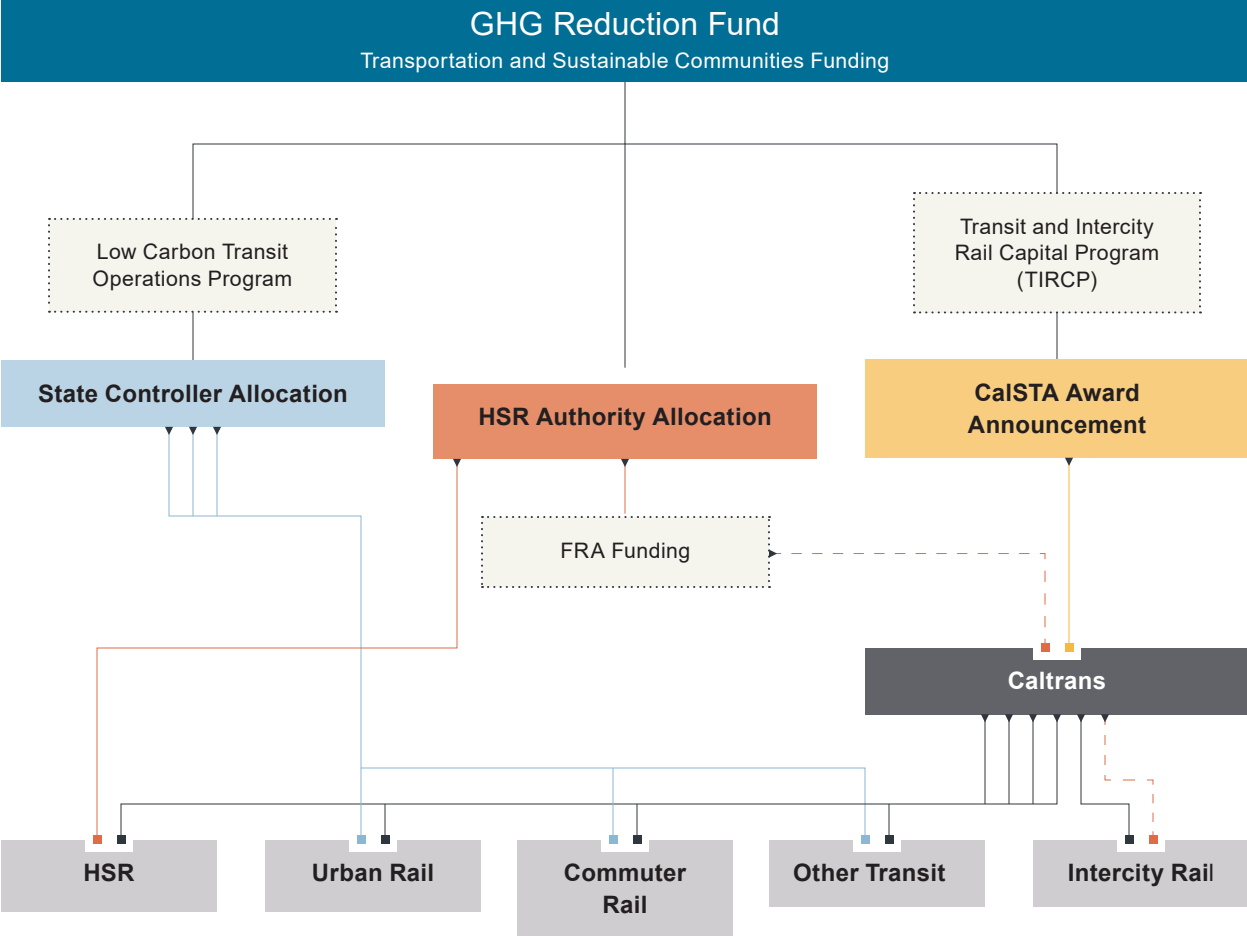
GHG Reduction Fund
Transportation and Sustainable Communities Funding

Low Carbon Transit Operations Program

Transit and Intercity Rail Capital Program (TIRCP)

State Controller Allocation

HSR Authority Allocation

CalSTA Award Announcement

FRA Funding

Caltrans

HSR

Urban Rail

Commuter Rail

Other Transit

Intercity Rail